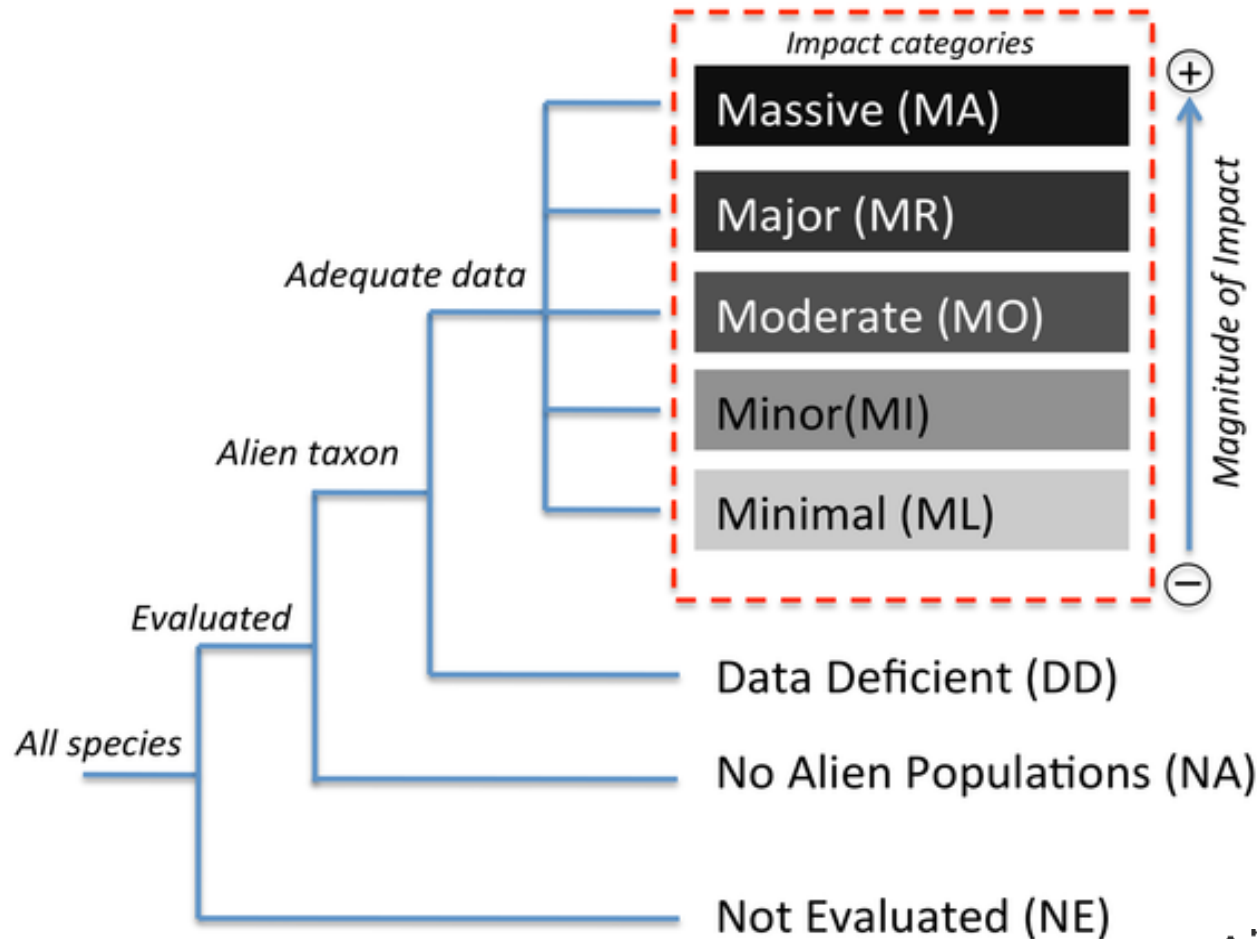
Impact categories

Massive (MA)

Major (MR)

Moderate (MO)

Minor(MI)

Minimal (ML)

+

Magnitude of Impact

−

Adequate data

Alien taxon

Evaluated

All species

Data Deficient (DD)

No Alien Populations (NA)

Not Evaluated (NE)